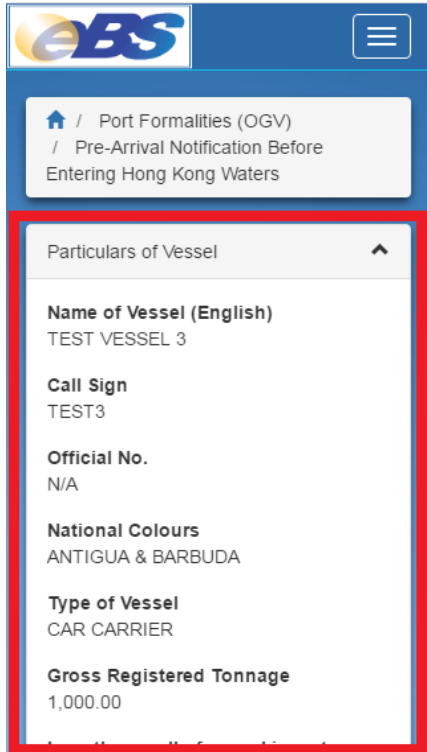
eBS

/ Port Formalities (OGV) / Pre-Arrival Notification Before Entering Hong Kong Waters

Particulars of Vessel

Name of Vessel (English)
TEST VESSEL 3

Call Sign
TEST3

Official No.
N/A

National Colours
ANTIGUA & BARBUDA

Type of Vessel
CAR CARRIER

Gross Registered Tonnage
1,000.00

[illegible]